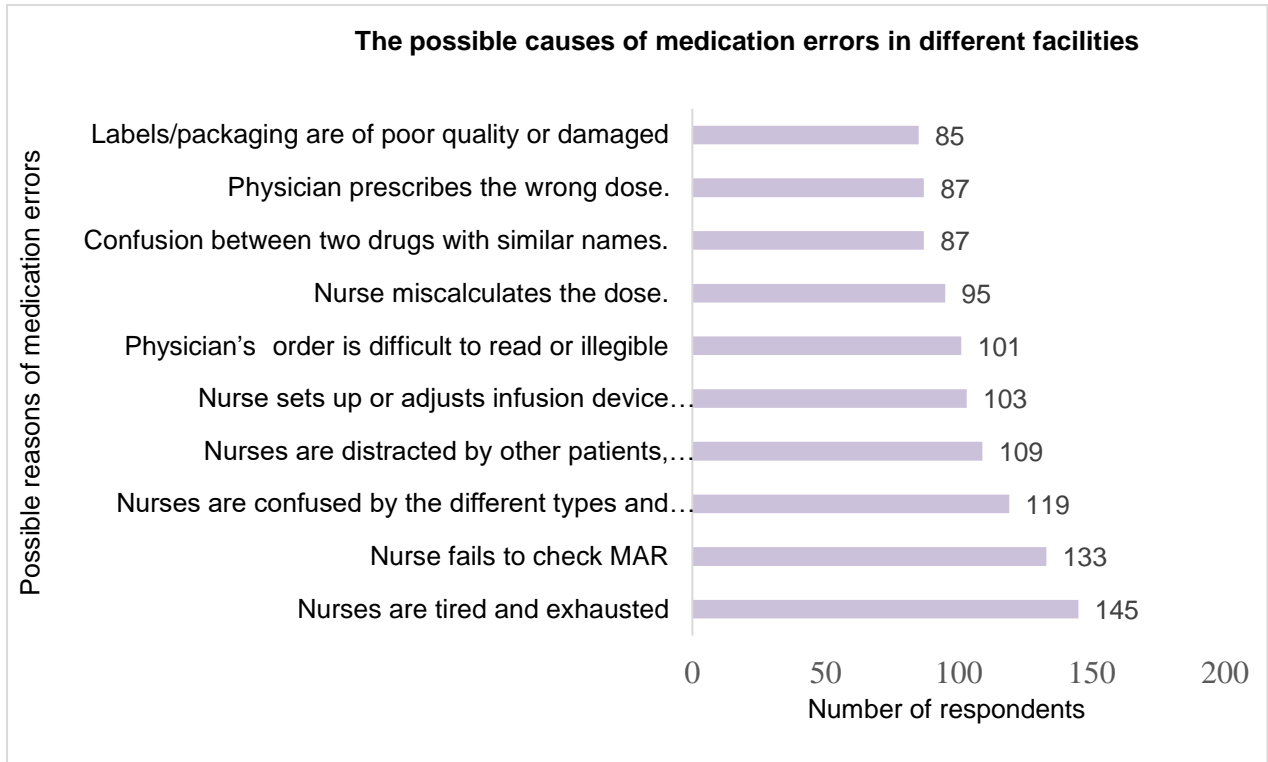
The possible causes of medication errors in different facilities

Possible reasons of medication errors

Labels/packaging are of poor quality or damaged 85
Physician prescribes the wrong dose. 87
Confusion between two drugs with similar names. 87
Nurse miscalculates the dose. 95
Physician's order is difficult to read or illegible 101
Nurse sets up or adjusts infusion device… 103
Nurses are distracted by other patients,… 109
Nurses are confused by the different types and… 119
Nurse fails to check MAR 133
Nurses are tired and exhausted 145

0 50 100 150 200
Number of respondents